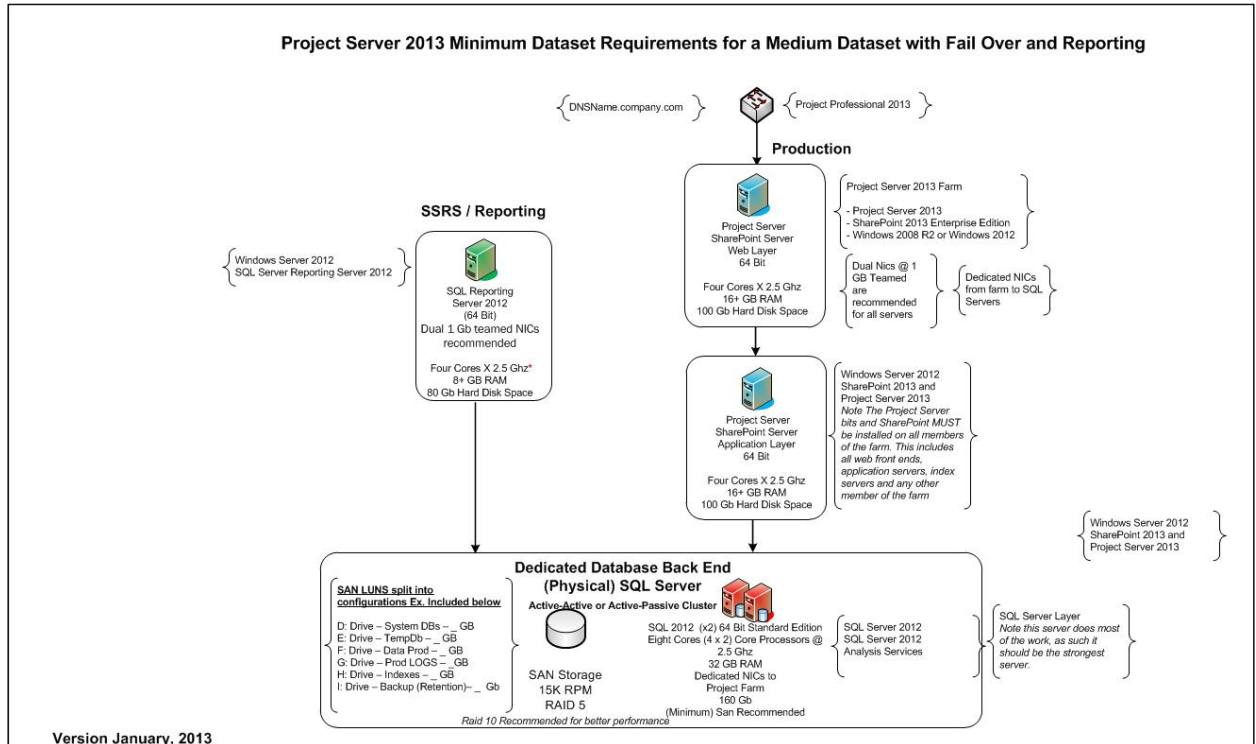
Project Server 2013 Minimum Dataset Requirements for a Medium Dataset with Fail Over and Reporting

DNSName.company.com

Project Professional 2013

Production

SSRS / Reporting

Windows Server 2012
SQL Server Reporting Server 2012

SQL Reporting Server 2012 (64 Bit)
Dual 1 Gb teamed NICs recommended

Four Cores X 2.5 Ghz*
8+ GB RAM
80 Gb Hard Disk Space

Project Server
SharePoint Server
Web Layer
64 Bit

Four Cores X 2.5 Ghz
16+ GB RAM
100 Gb Hard Disk Space

Project Server 2013 Farm

- Project Server 2013
- SharePoint 2013 Enterprise Edition
- Windows 2008 R2 or Windows 2012

Dual Nics @ 1 GB Teamed are recommended for all servers

Dedicated NICs from farm to SQL Servers

Project Server
SharePoint Server
Application Layer
64 Bit

Four Cores X 2.5 Ghz
16+ GB RAM
100 Gb Hard Disk Space

Windows Server 2012
SharePoint 2013 and
Project Server 2013
*Note The Project Server bits and SharePoint MUST be installed on all members of the farm. This includes all web front ends, application servers, index servers and any other member of the farm*

Windows Server 2012
SharePoint 2013 and
Project Server 2013

Dedicated Database Back End
(Physical) SQL Server

Active-Active or Active-Passive Cluster

SAN LUNS split into configurations Ex. Included below

D: Drive – System DBs – _ GB
E: Drive – TempDb – _ GB
F: Drive – Data Prod – _ GB
G: Drive – Prod LOGS – _GB
H: Drive – Indexes – _ GB
I: Drive – Backup (Retention)– _ Gb

SAN Storage
15K RPM
RAID 5

SQL 2012 (x2) 64 Bit Standard Edition
Eight Cores (4 x 2) Core Processors @ 2.5 Ghz
32 GB RAM
Dedicated NICs to Project Farm
160 Gb
(Minimum) San Recommended

Raid 10 Recommended for better performance

SQL Server 2012
SQL Server 2012
Analysis Services

SQL Server Layer
*Note this server does most of the work, as such it should be the strongest server.*

Version January, 2013